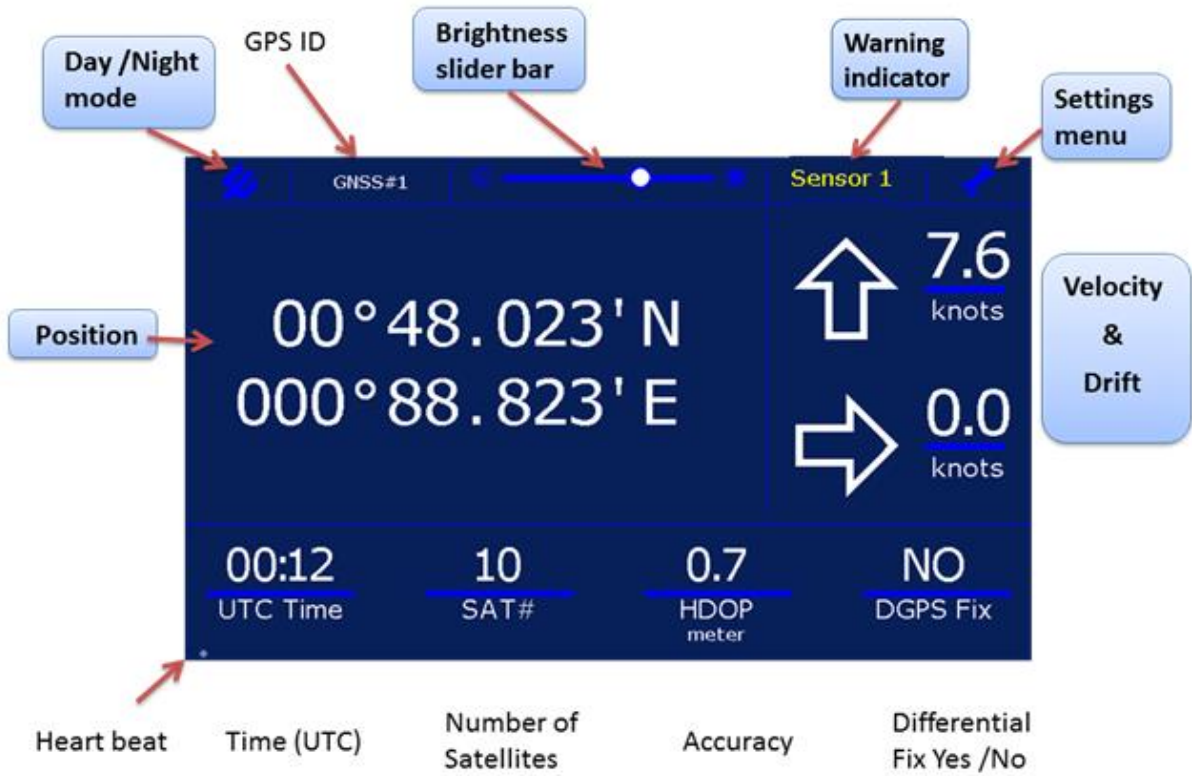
Day /Night mode

GPS ID

Brightness slider bar

Warning indicator

Settings menu

GNSS#1

Sensor 1

Position

00°48.023'N
000°88.823'E

7.6
knots

0.0
knots

Velocity
&
Drift

00:12
UTC Time

10
SAT#

0.7
HDOP
meter

NO
DGPS Fix

Heart beat

Time (UTC)

Number of Satellites

Accuracy

Differential Fix Yes /No